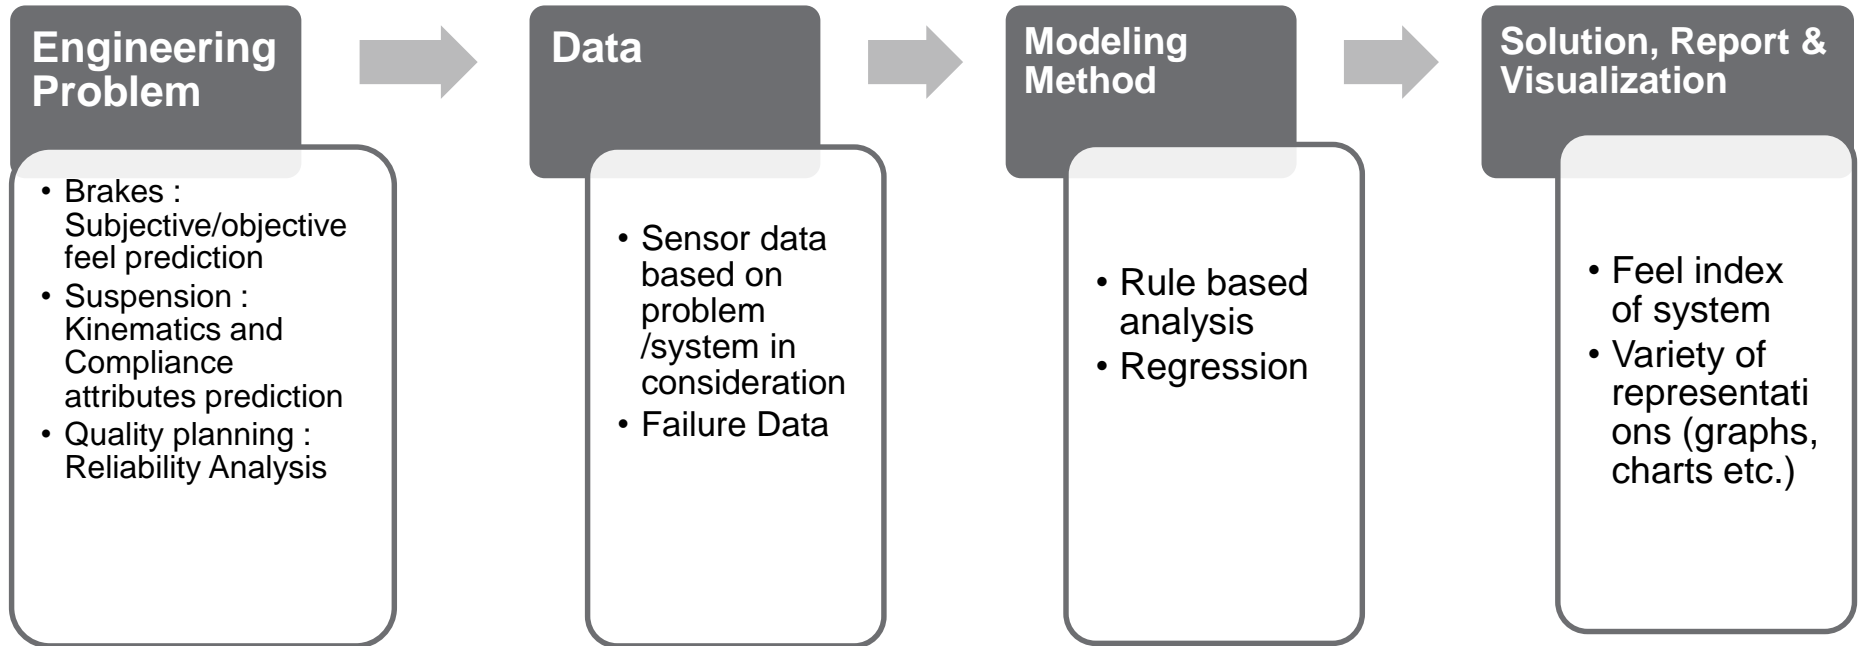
Engineering Problem

• Brakes : Subjective/objective feel prediction
• Suspension : Kinematics and Compliance attributes prediction
• Quality planning : Reliability Analysis

Data

• Sensor data based on problem /system in consideration
• Failure Data

Modeling Method

• Rule based analysis
• Regression

Solution, Report & Visualization

• Feel index of system
• Variety of representati ons (graphs, charts etc.)